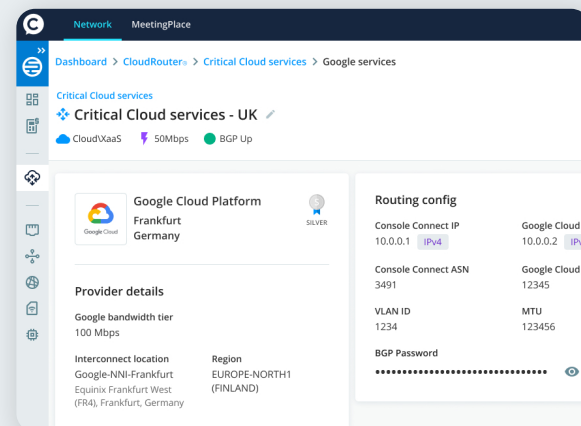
Network MeetingPlace

Dashboard > CloudRouter® > Critical Cloud services > Google services

Critical Cloud services

Critical Cloud services - UK

Cloud\XaaS 50Mbps BGP Up

Google Cloud

Google Cloud Platform
Frankfurt
Germany

SILVER

Provider details

Google bandwidth tier
100 Mbps

Interconnect location
Google-NNI-Frankfurt
Equinix Frankfurt West (FR4), Frankfurt, Germany

Region
EUROPE-NORTH1 (FINLAND)

Routing config

Console Connect IP
10.0.0.1 IPv4

Google Cloud
10.0.0.2 IPv

Console Connect ASN
3491

Google Cloud
12345

VLAN ID
1234

MTU
123456

BGP Password
••••••••••••••••••••••••••••••••••